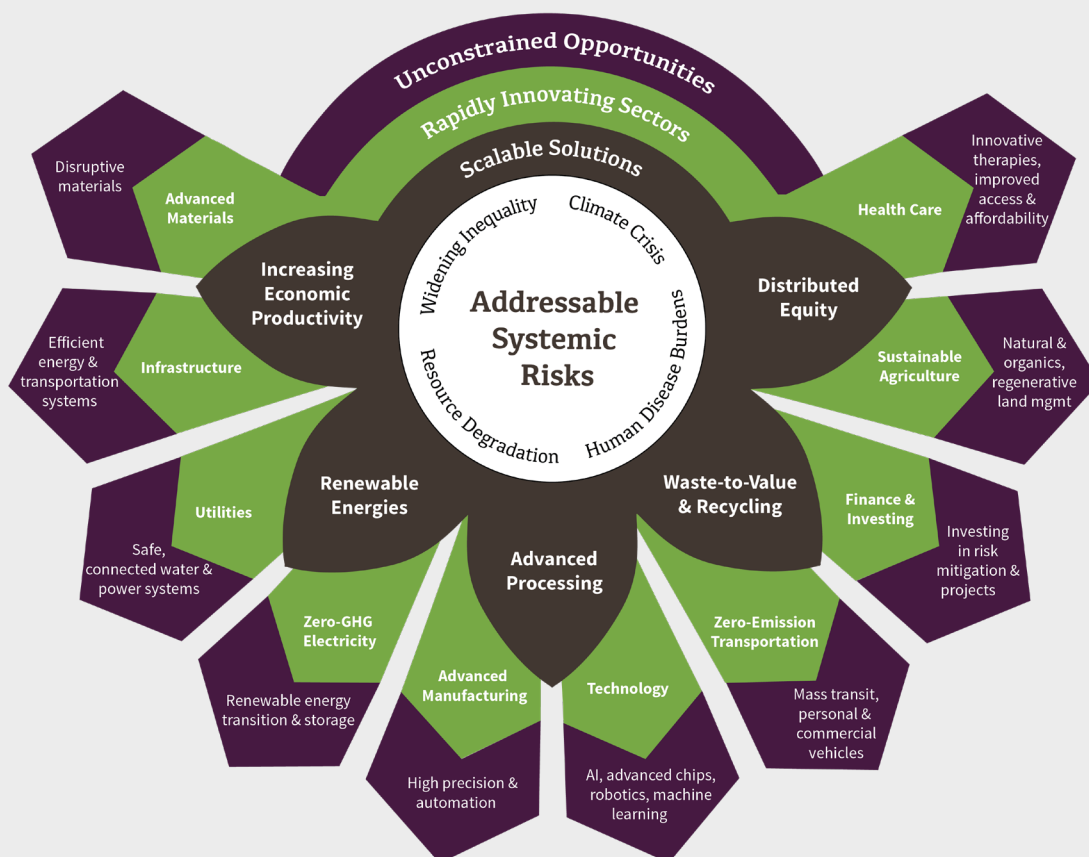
Unconstrained Opportunities

Rapidly Innovating Sectors

Scalable Solutions

Widening Inequality

Climate Crisis

Addressable Systemic Risks

Resource Degradation

Human Disease Burdens

Increasing Economic Productivity

Distributed Equity

Renewable Energies

Waste-to-Value & Recycling

Advanced Processing

Disruptive materials

Advanced Materials

Health Care

Innovative therapies, improved access & affordability

Efficient energy & transportation systems

Infrastructure

Sustainable Agriculture

Natural & organics, regenerative land mgmt

Utilities

Safe, connected water & power systems

Finance & Investing

Investing in risk mitigation & projects

Zero-GHG Electricity

Renewable energy transition & storage

Zero-Emission Transportation

Mass transit, personal & commercial vehicles

Advanced Manufacturing

High precision & automation

Technology

AI, advanced chips, robotics, machine learning